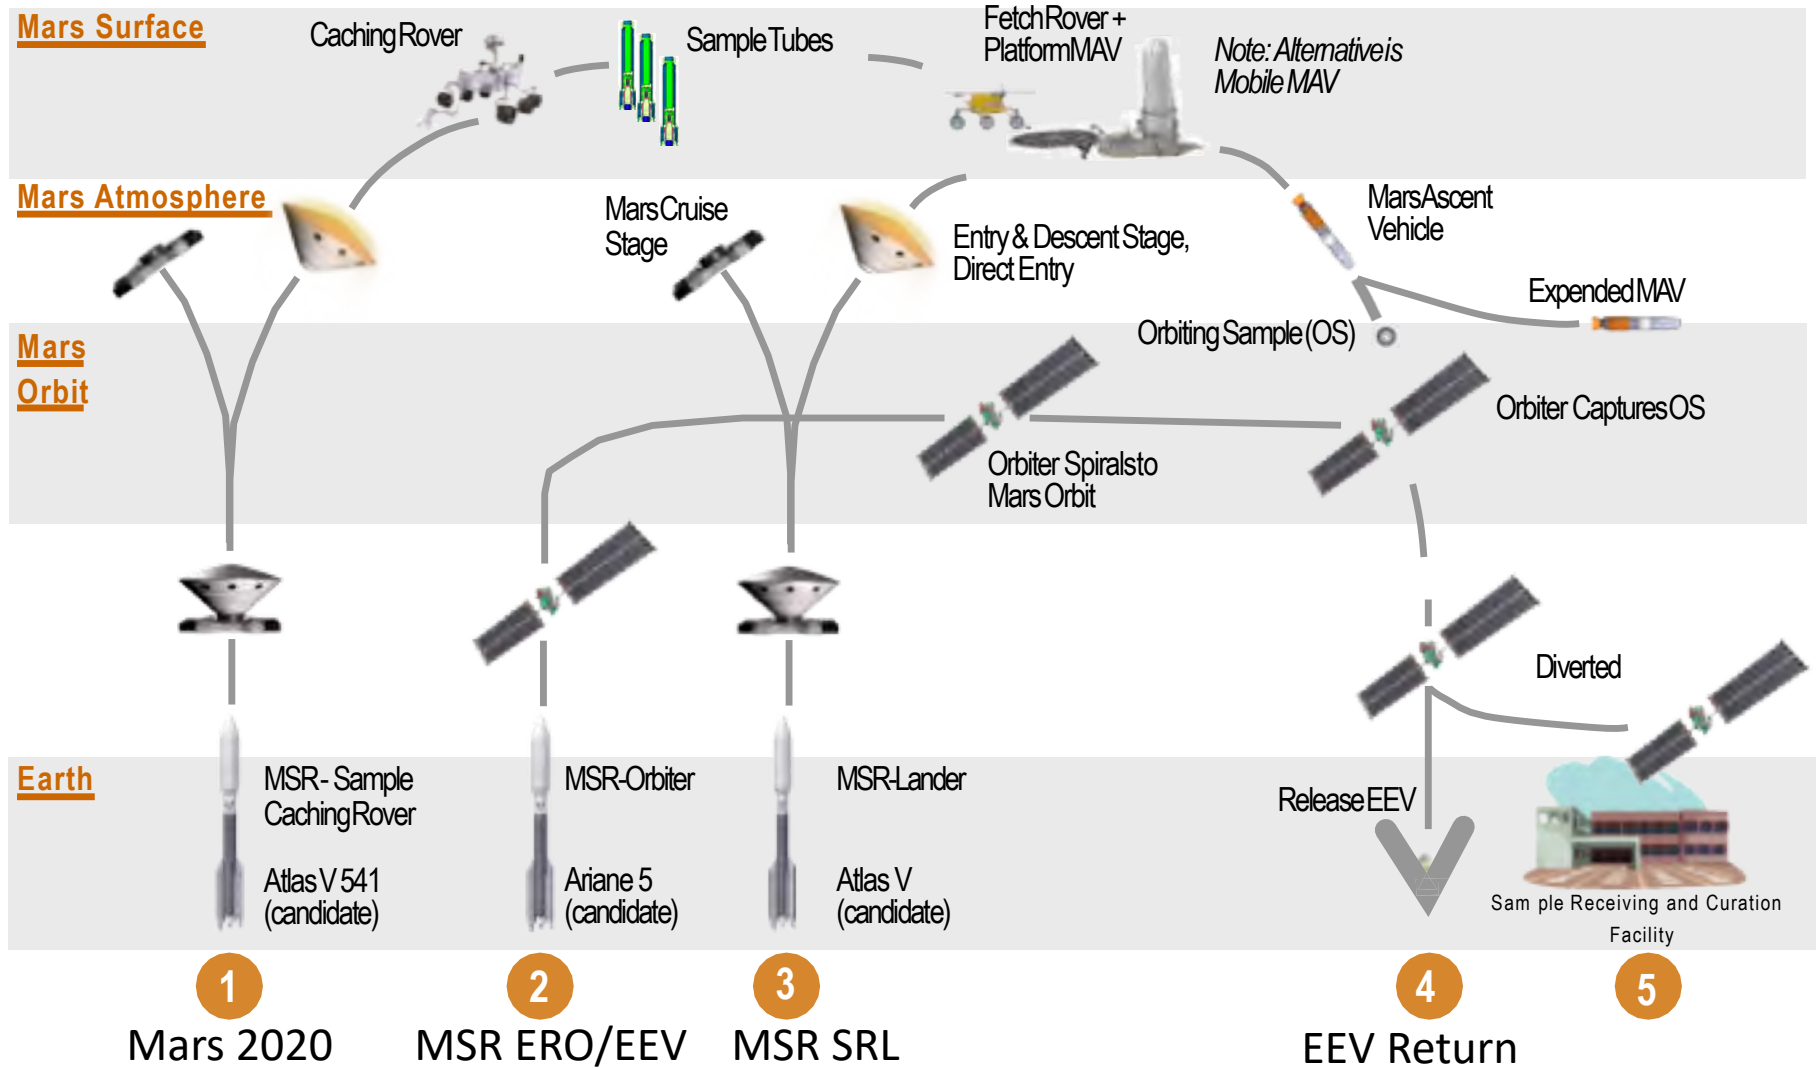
Mars Surface

Caching Rover

Sample Tubes

Fetch Rover + Platform MAV

Note: Alternative is Mobile MAV

Mars Atmosphere

Mars Cruise Stage

Entry & Descent Stage, Direct Entry

Mars Ascent Vehicle

Expended MAV

Orbiting Sample (OS)

Mars Orbit

Orbiter Captures OS

Orbiter Spirals to Mars Orbit

Diverted

Earth

MSR- Sample Caching Rover

Atlas V 541 (candidate)

MSR-Orbiter

Ariane 5 (candidate)

MSR-Lander

Atlas V (candidate)

Release EEV

Sam ple Receiving and Curation Facility

1
Mars 2020

2
MSR ERO/EEV

3
MSR SRL

4
EEV Return

5